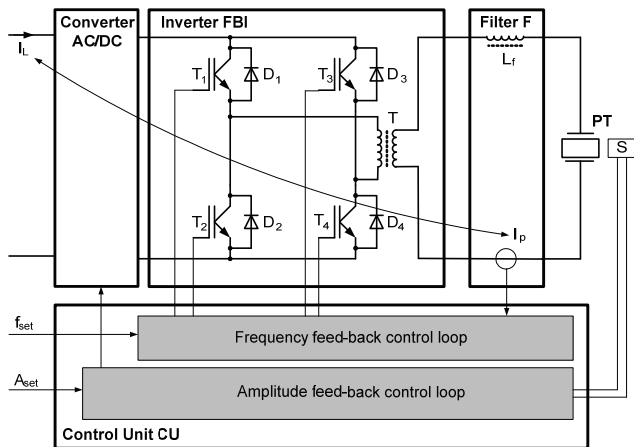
Converter AC/DC

Inverter FBI

Filter F

$I_L$

$T_1$ $D_1$

$T_3$ $D_3$

$L_f$

T

PT

S

$T_2$ $D_2$

$T_4$ $D_4$

$I_p$

$f_{set}$

Frequency feed-back control loop

$A_{set}$

Amplitude feed-back control loop

Control Unit CU